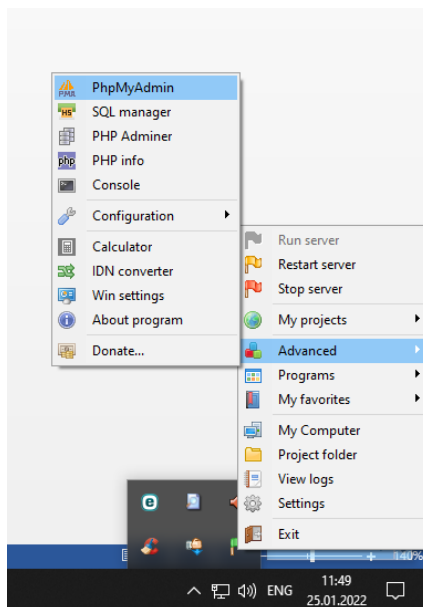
PhpMyAdmin
SQL manager
PHP Adminer
PHP info
Console
Configuration
Calculator
IDN converter
Win settings
About program
Donate...

Run server
Restart server
Stop server
My projects
Advanced
Programs
My favorites
My Computer
Project folder
View logs
Settings
Exit

140%
ENG
11:49
25.01.2022